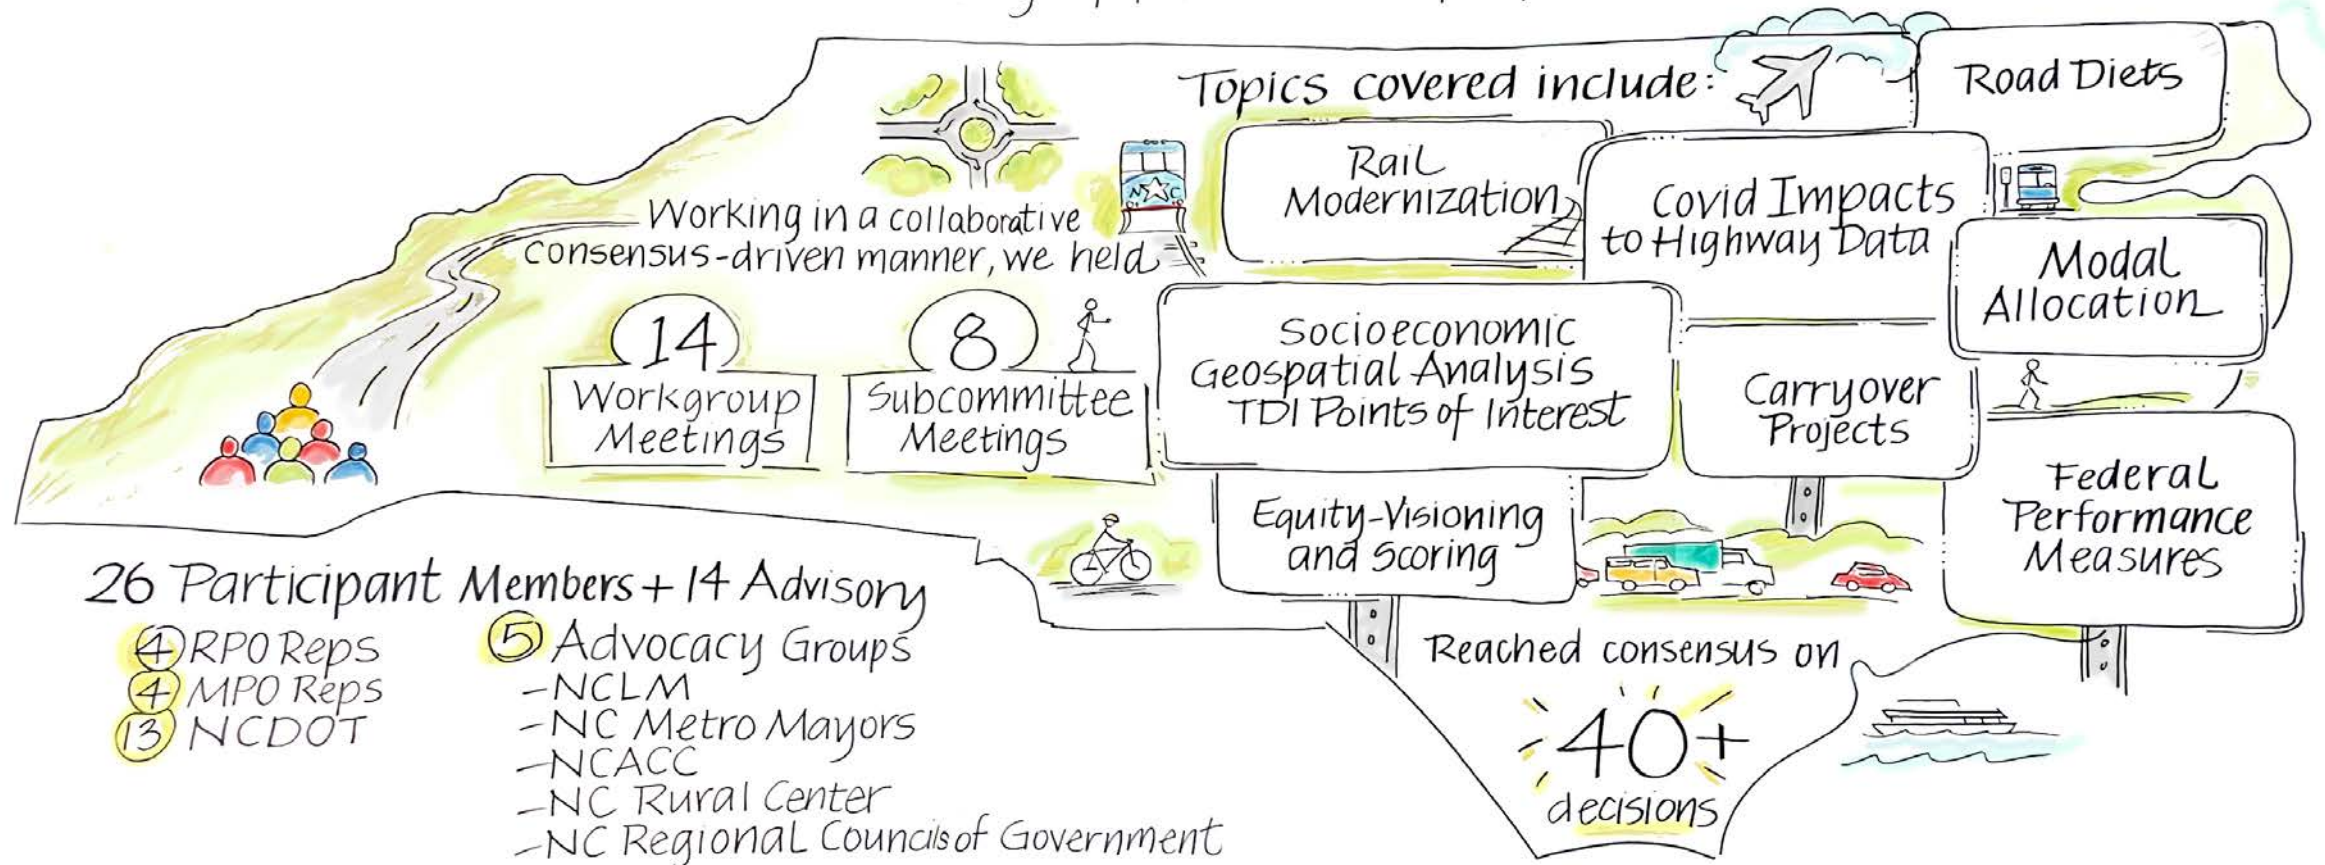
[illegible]

Topics covered include:

Road Diets

Rail Modernization

Covid Impacts to Highway Data

Modal Allocation

Working in a collaborative consensus-driven manner, we held

NCDOT

14 Workgroup Meetings

8 Subcommittee Meetings

Socioeconomic Geospatial Analysis TDI Points of Interest

Carryover Projects

Federal Performance Measures

Equity-Visioning and Scoring

26 Participant Members + 14 Advisory

4 RPO Reps
4 MPO Reps
13 NCDOT

5 Advocacy Groups
-NCLM
-NC Metro Mayors
-NCACC
-NC Rural Center
-NC Regional Councils of Government

Reached consensus on

40+ decisions